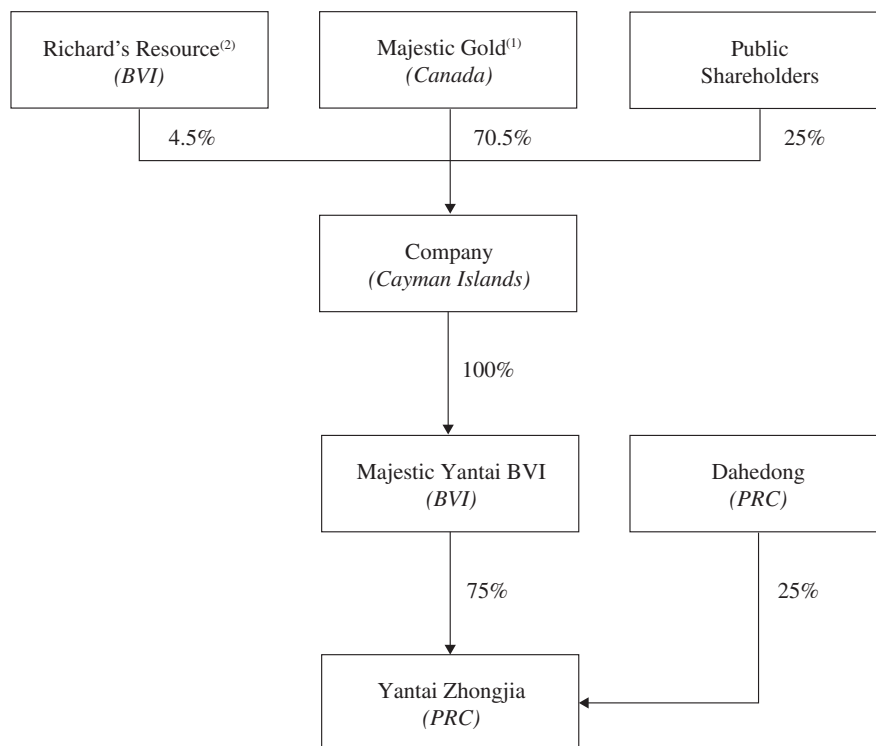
Richard's Resource$^{(2)}$
*(BVI)*

Majestic Gold$^{(1)}$
*(Canada)*

Public Shareholders

4.5%

70.5%

25%

Company
*(Cayman Islands)*

100%

Majestic Yantai BVI
*(BVI)*

Dahedong
*(PRC)*

75%

25%

Yantai Zhongjia
*(PRC)*